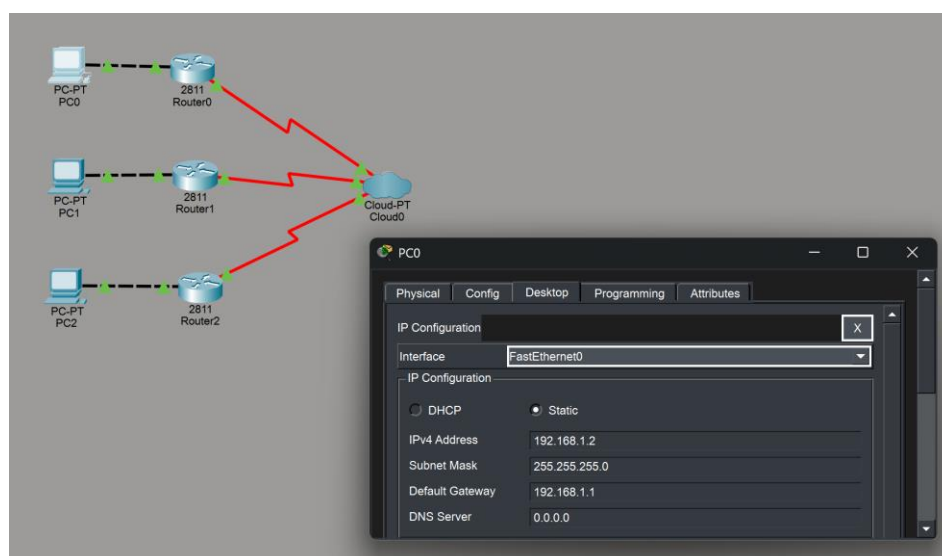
PC-PT
PC0

2811
Router0

PC-PT
PC1

2811
Router1

Cloud-PT
Cloud0

PC-PT
PC2

2811
Router2

PC0

Physical | Config | Desktop | Programming | Attributes

IP Configuration
X

Interface FastEthernet0

IP Configuration

DHCP
Static

IPv4 Address 192.168.1.2

Subnet Mask 255.255.255.0

Default Gateway 192.168.1.1

DNS Server 0.0.0.0